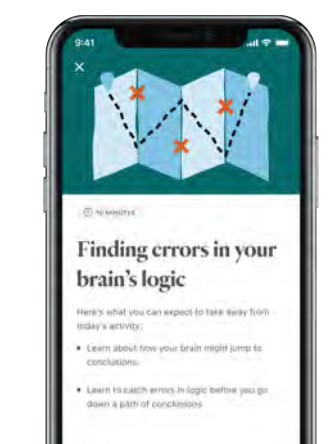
9:41

×

10 MINUTES

Finding errors in your brain's logic

Here's what you can expect to take away from today's activity:

• Learn about how your brain might jump to conclusions.

• Learn to catch errors in logic before you go down a path of conclusions.